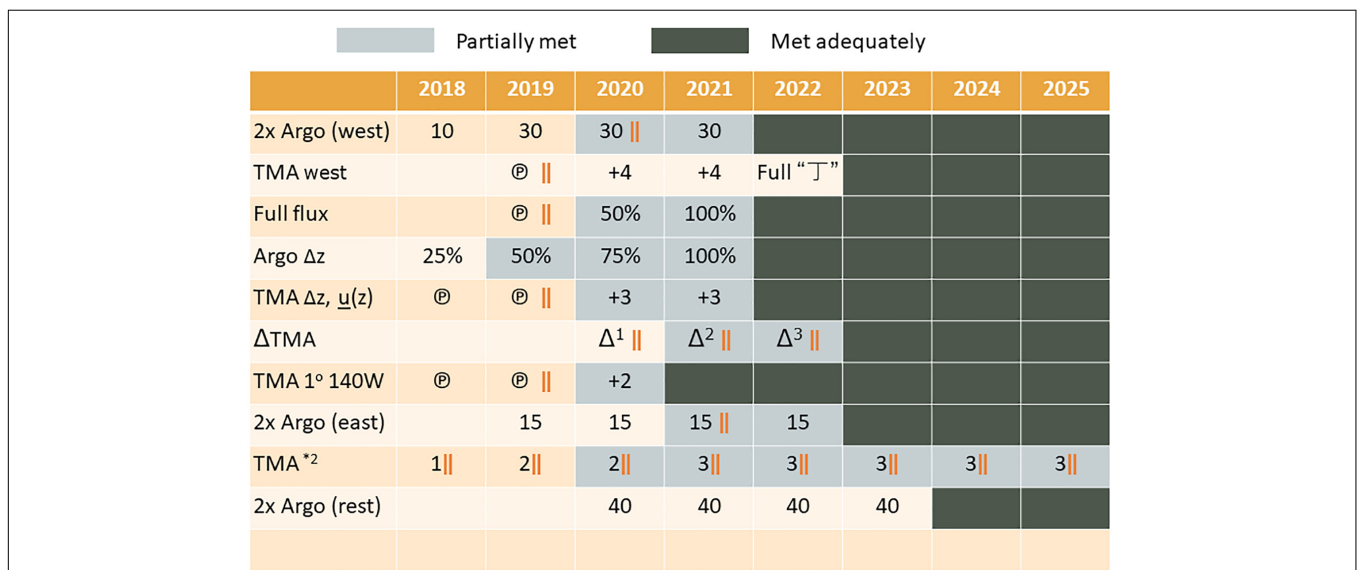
Partially met Met adequately

| | 2018 | 2019 | 2020 | 2021 | 2022 | 2023 | 2024 | 2025 |
|---|---|---|---|---|---|---|---|---|
| 2x Argo (west) | 10 | 30 | 30 ‖ | 30 | | | | |
| TMA west | | ℗ ‖ | +4 | +4 | Full "丁" | | | |
| Full flux | | ℗ ‖ | 50% | 100% | | | | |
| Argo Δz | 25% | 50% | 75% | 100% | | | | |
| TMA Δz, u(z) | ℗ | ℗ ‖ | +3 | +3 | | | | |
| ΔTMA | | | $\Delta^1$ ‖ | $\Delta^2$ ‖ | $\Delta^3$ ‖ | | | |
| TMA 1° 140W | ℗ | ℗ ‖ | +2 | | | | | |
| 2x Argo (east) | | 15 | 15 | 15 ‖ | 15 | | | |
| TMA $^{*2}$ | 1‖ | 2‖ | 2‖ | 3‖ | 3‖ | 3‖ | 3‖ | 3‖ |
| 2x Argo (rest) | | | 40 | 40 | 40 | 40 | | |
| | | | | | | | | |